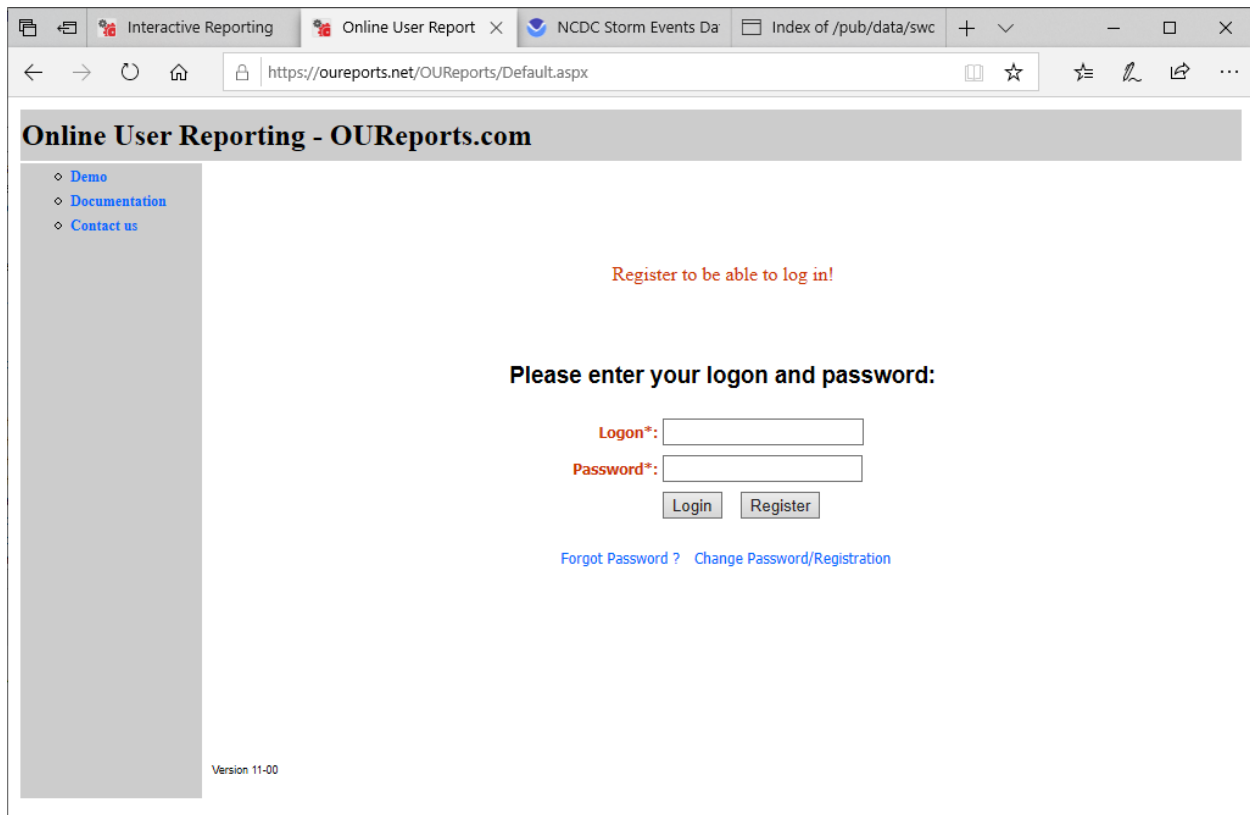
Interactive Reporting
Online User Report
NCDC Storm Events Da
Index of /pub/data/swc

https://oureports.net/OUReports/Default.aspx

Online User Reporting - OUReports.com

- Demo
- Documentation
- Contact us

Register to be able to log in!

Please enter your logon and password:

Logon*:
Password*:

Login Register

Forgot Password ? Change Password/Registration

Version 11-00